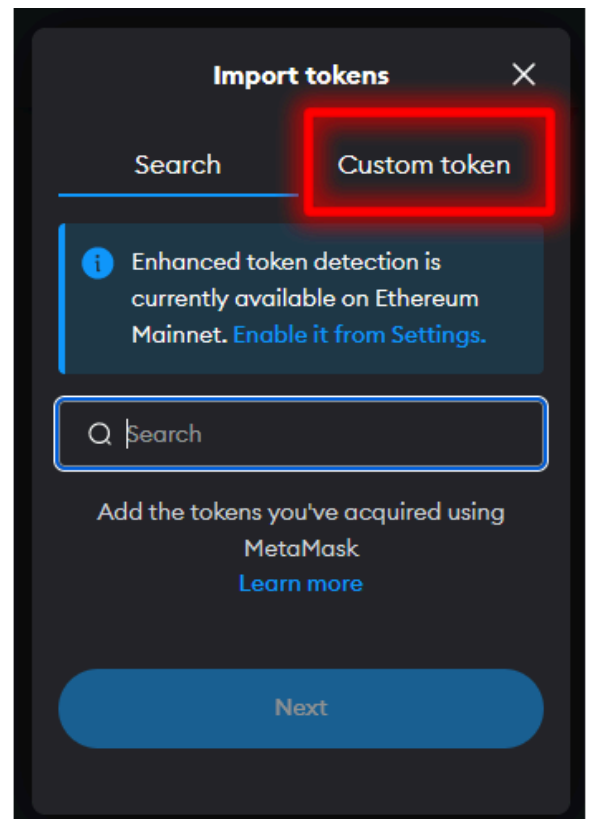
Import tokens

Search

Custom token

Enhanced token detection is currently available on Ethereum Mainnet. Enable it from Settings.

Search

Add the tokens you've acquired using MetaMask

Learn more

Next